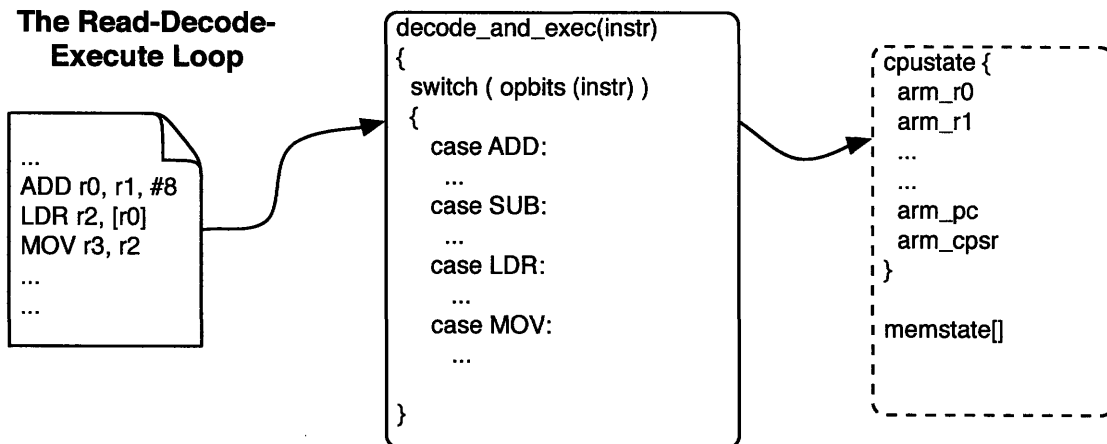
**The Read-Decode-Execute Loop**

...
ADD r0, r1, #8
LDR r2, [r0]
MOV r3, r2
...
...

decode_and_exec(instr)
{
switch ( opbits (instr) )
{
case ADD:
...
case SUB:
...
case LDR:
...
case MOV:
...
}

cpustate {
arm_r0
arm_r1
...
...
arm_pc
arm_cpsr
}

memstate[]